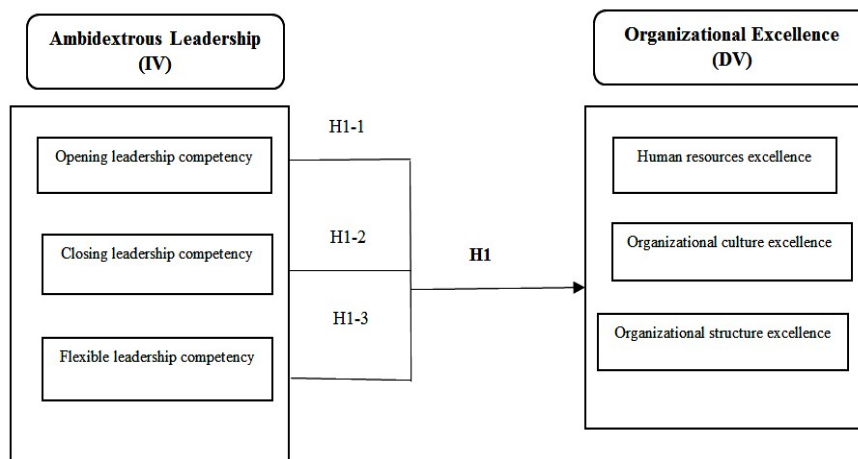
Ambidextrous Leadership
(IV)

Opening leadership competency

Closing leadership competency

Flexible leadership competency

H1-1

H1-2

H1-3

H1

Organizational Excellence
(DV)

Human resources excellence

Organizational culture excellence

Organizational structure excellence